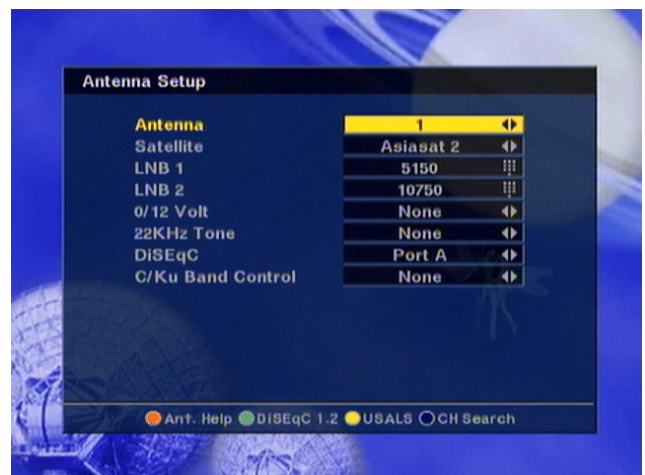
Antenna Setup

| | |
|---|---|
| Antenna | 1 |
| Satellite | Asiasat 2 |
| LNB 1 | 5150 |
| LNB 2 | 10750 |
| 0/12 Volt | None |
| 22KHz Tone | None |
| DiSEqC | Port A |
| C/Ku Band Control | None |

Ant. Help DiSEqC 1.2 USALS CH Search